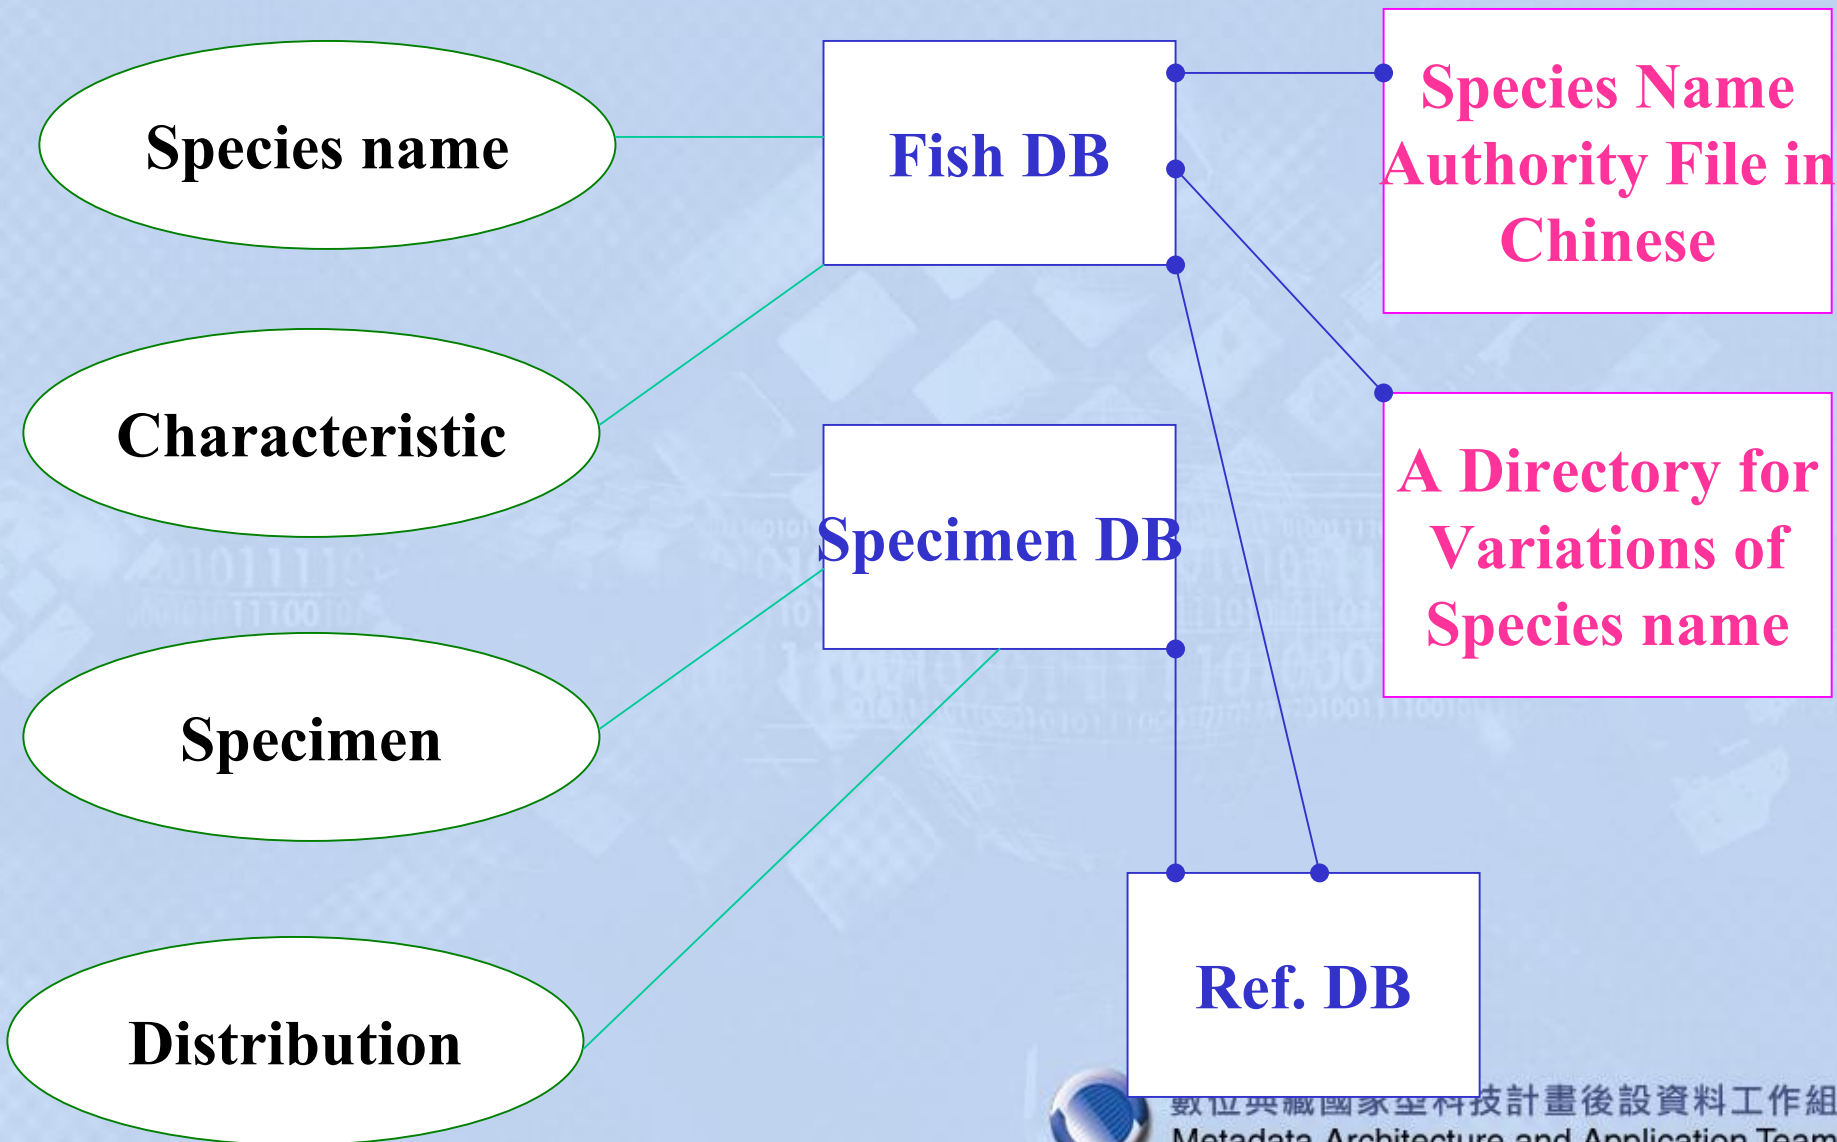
Species name

Characteristic

Specimen

Distribution

Fish DB

Specimen DB

Ref. DB

Species Name Authority File in Chinese

A Directory for Variations of Species name

數位典藏國家型科技計畫後設資料工作組
Metadata Architecture and Application Team